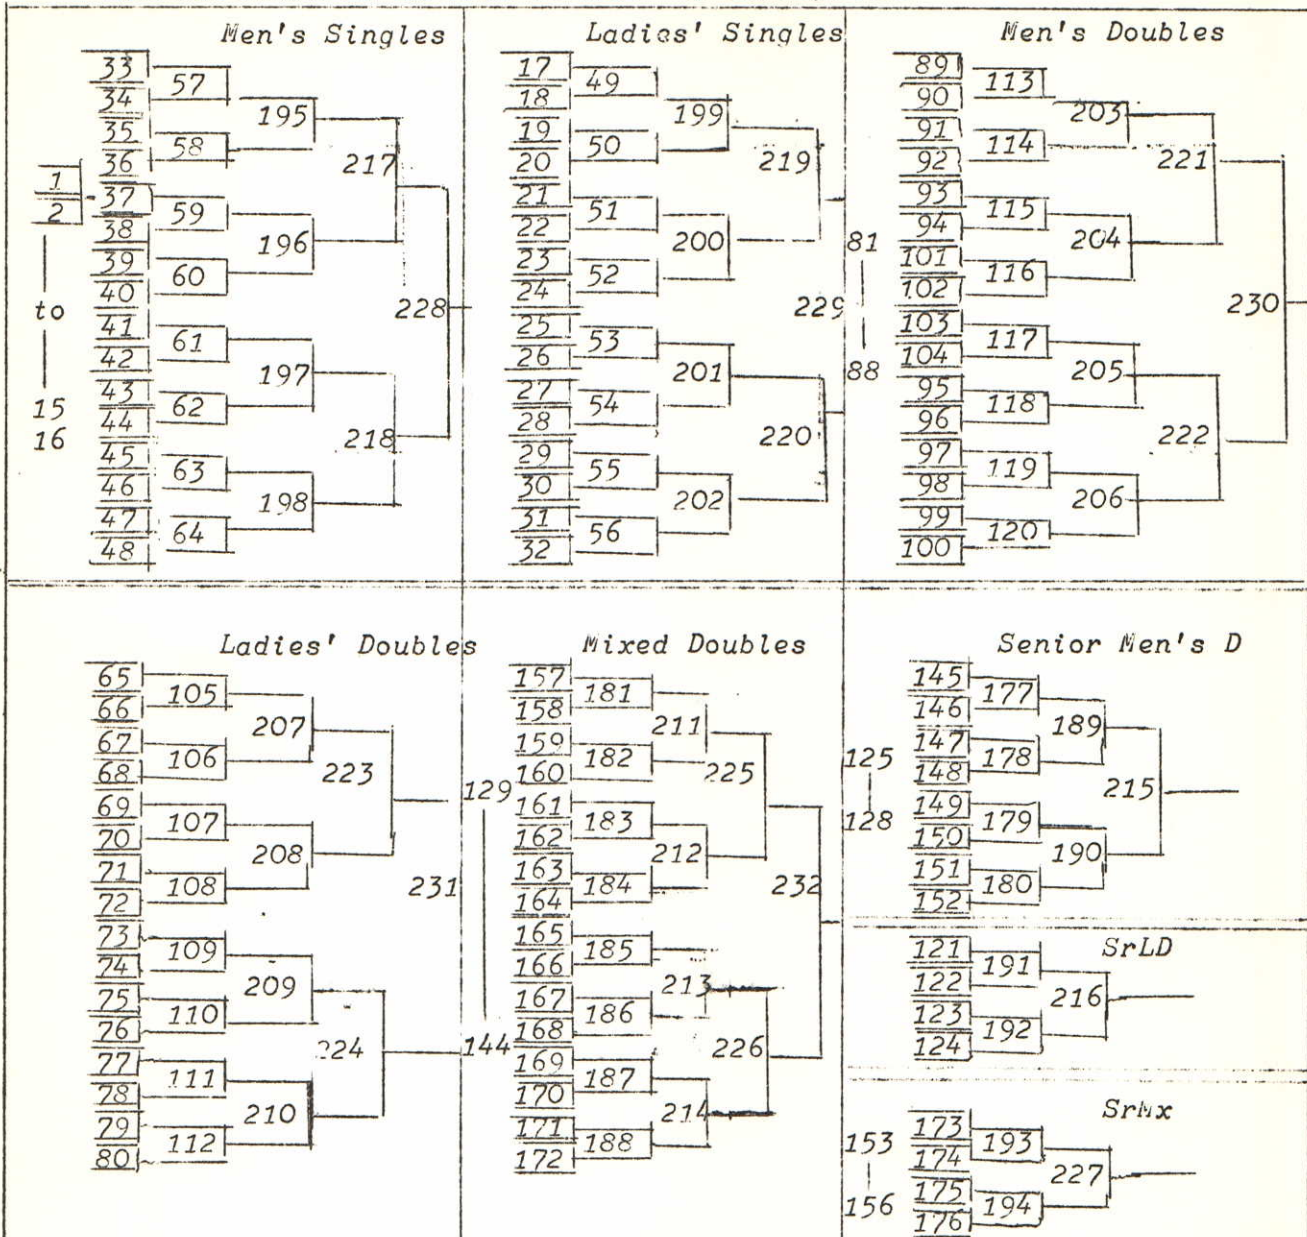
Men's Singles

1
2
to
15
16

33
34
35
36
37
38
39
40
41
42
43
44
45
46
47
48

57
58
59
60
61
62
63
64

195
196
197
198

217
218

228

Ladies' Singles

17
18
19
20
21
22
23
24
25
26
27
28
29
30
31
32

49
50
51
52
53
54
55
56

199
200
201
202

219
220

229

Men's Doubles

81
88

89
90
91
92
93
94
101
102
103
104
95
96
97
98
99
100

113
114
115
116
117
118
119
120

203
204
205
206

221
222

230

Ladies' Doubles

65
66
67
68
69
70
71
72
73
74
75
76
77
78
79
80

105
106
107
108
109
110
111
112

207
208
209
210

223
224

231

Mixed Doubles

129
144

157
158
159
160
161
162
163
164
165
166
167
168
169
170
171
172

181
182
183
184
185
186
187
188

211
212
213
214

225
226

232

Senior Men's D

125
128

145
146
147
148
149
150
151
152

177
178
179
180

189
190

215

SrLD

121
122
123
124

191
192

216

SrMx

153
156

173
174
175
176

193
194

227